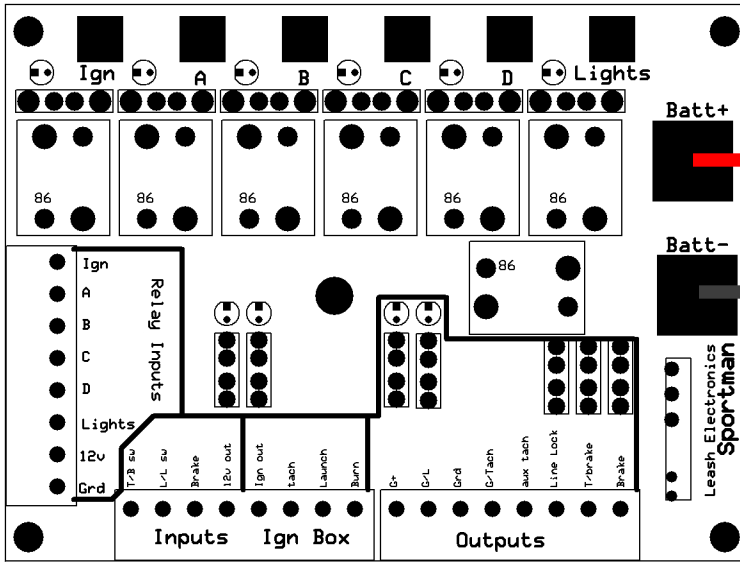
Ign A B C D Lights

86 86 86 86 86 86

Batt+

Batt-

Ign
A
B
C
D
Lights
12v
Grd

Relay Inputs

86

Leash Electronics
Sportman

T/B sw
L/L sw
Brake
12v out
Ign out
tach
Launch
Burn

G+
G-L
Grd
G-Tach
aux tach
Line Lock
T/brake
Brake

Inputs Ign Box

Outputs